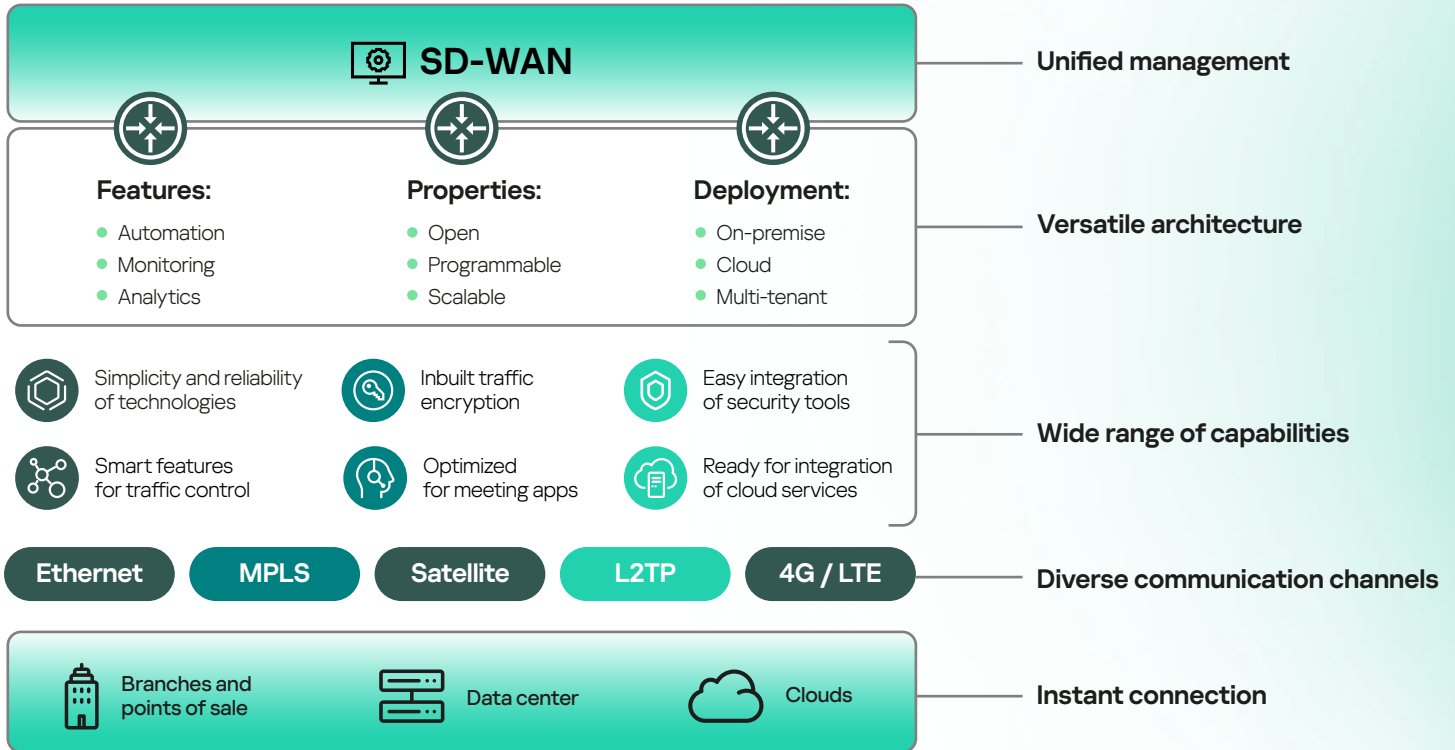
SD-WAN

Unified management

Features:
- Automation
- Monitoring
- Analytics

Properties:
- Open
- Programmable
- Scalable

Deployment:
- On-premise
- Cloud
- Multi-tenant

Versatile architecture

Simplicity and reliability of technologies

Inbuilt traffic encryption

Easy integration of security tools

Smart features for traffic control

Optimized for meeting apps

Ready for integration of cloud services

Wide range of capabilities

Ethernet MPLS Satellite L2TP 4G / LTE

Diverse communication channels

Branches and points of sale

Data center

Clouds

Instant connection